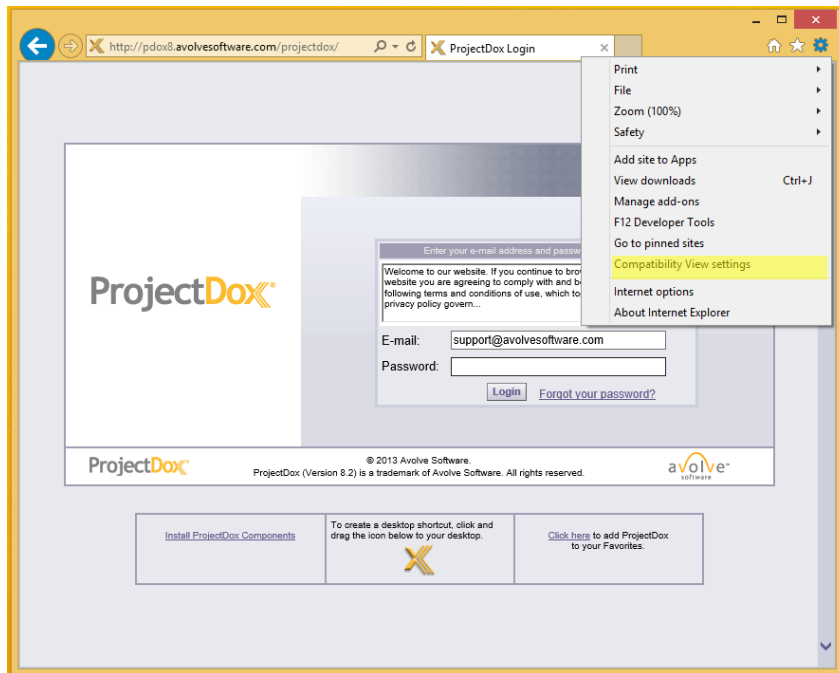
http://pdox8.avolvesoftware.com/projectdox/

ProjectDox Login

Print
File
Zoom (100%)
Safety
Add site to Apps
View downloads Ctrl+J
Manage add-ons
F12 Developer Tools
Go to pinned sites
Compatibility View settings
Internet options
About Internet Explorer

ProjectDox

Enter your e-mail address and passw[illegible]

Welcome to our website. If you continue to brow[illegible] website you are agreeing to comply with and b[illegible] following terms and conditions of use, which to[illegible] privacy policy govern...

E-mail: support@avolvesoftware.com
Password:
Login
Forgot your password?

ProjectDox
© 2013 Avolve Software.
ProjectDox (Version 8.2) is a trademark of Avolve Software. All rights reserved.
avolve software

| Install ProjectDox Components | To create a desktop shortcut, click and drag the icon below to your desktop. | Click here to add ProjectDox to your Favorites. |